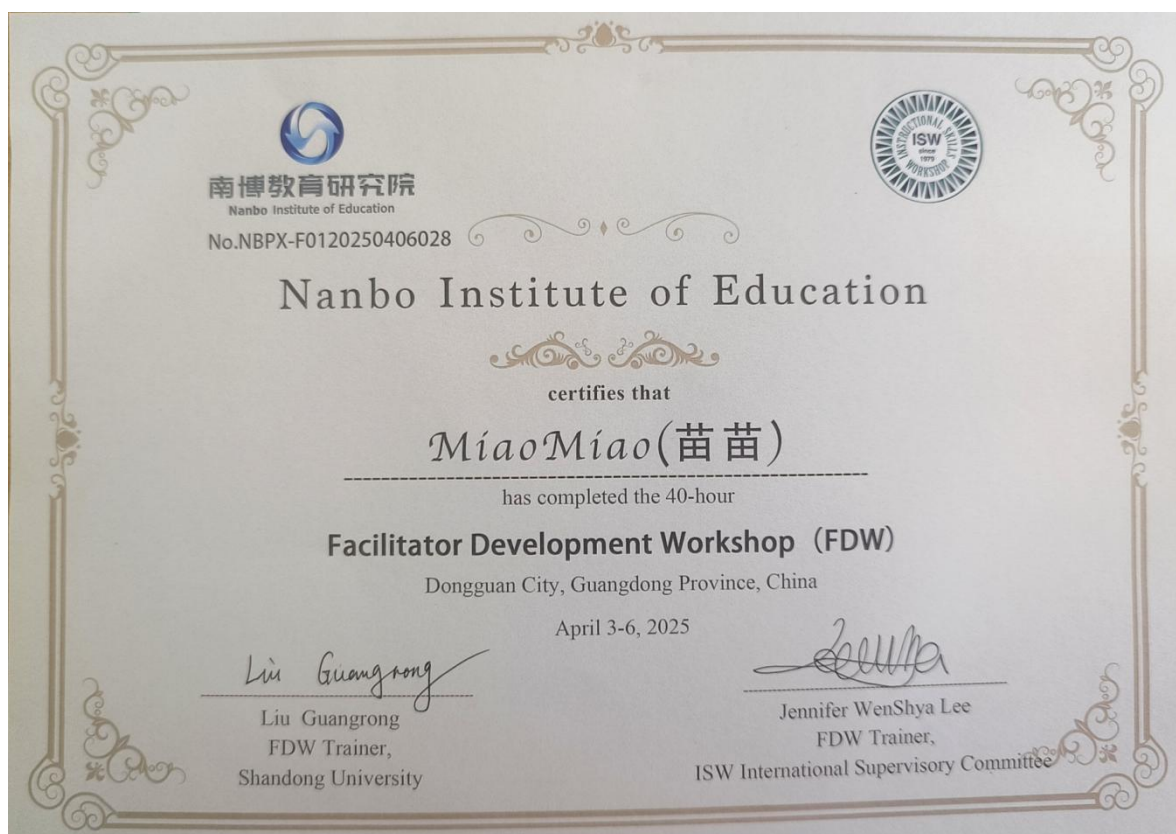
南博教育研究院
Nanbo Institute of Education
No.NBPX-F0120250406028

INSTRUCTIONAL SKILLS WORKSHOP ISW since 1979

Nanbo Institute of Education

certifies that

MiaoMiao(苗苗)

has completed the 40-hour

Facilitator Development Workshop (FDW)

Dongguan City, Guangdong Province, China

April 3-6, 2025

Liu Guangrong
Liu Guangrong
FDW Trainer,
Shandong University

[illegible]
Jennifer WenShya Lee
FDW Trainer,
ISW International Supervisory Committee